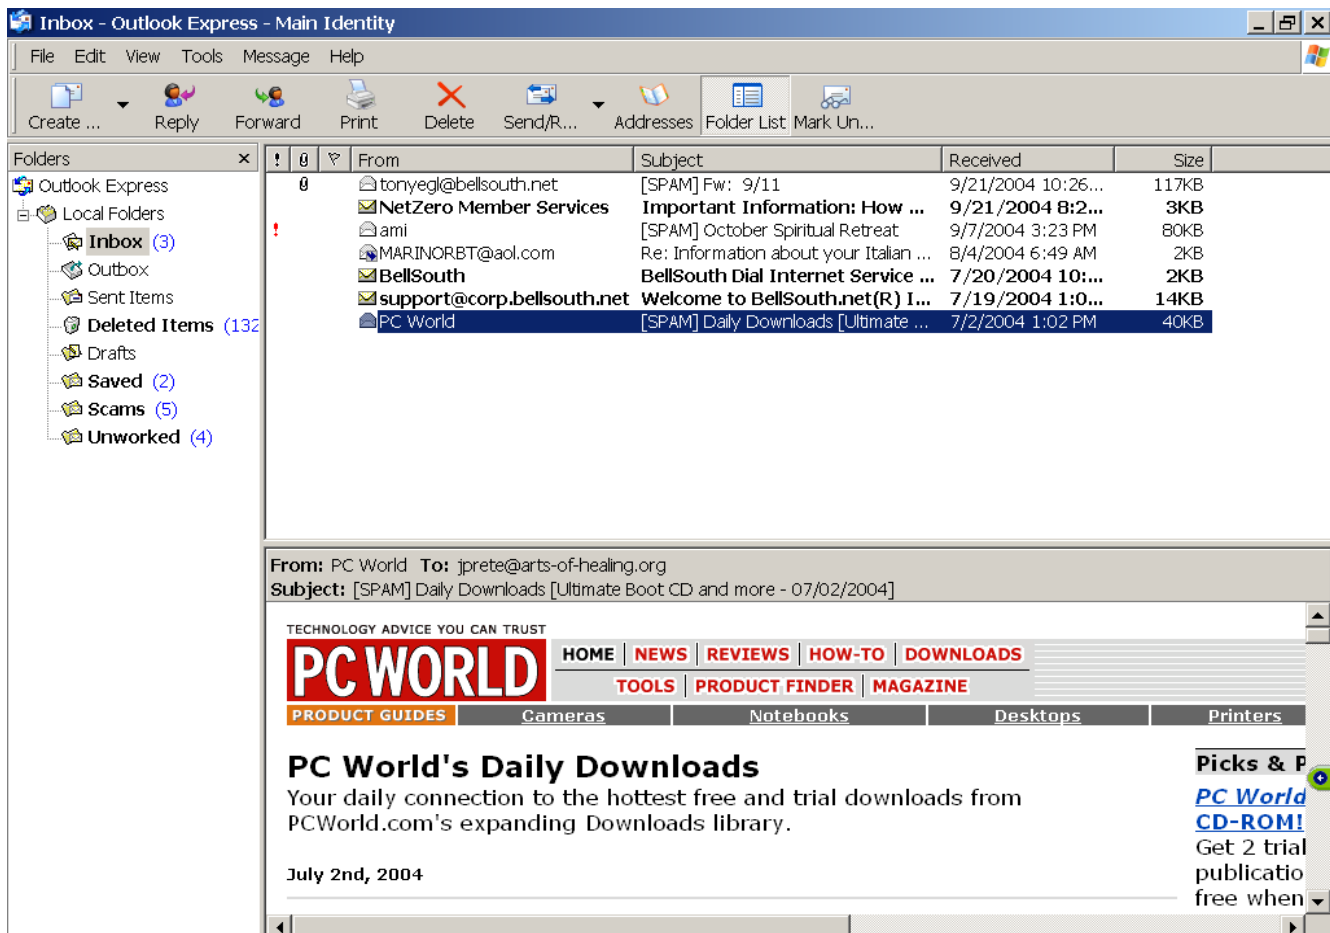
Inbox - Outlook Express - Main Identity

File Edit View Tools Message Help

Create ... Reply Forward Print Delete Send/R... Addresses Folder List Mark Un...

Folders ×

Outlook Express
Local Folders
Inbox (3)
Outbox
Sent Items
Deleted Items (132
Drafts
Saved (2)
Scams (5)
Unworked (4)

| ! | 0 | ▽ | From | Subject | Received | Size |
|---|---|---|---|---|---|---|
| | 0 | | tonyegl@bellsouth.net | [SPAM] Fw: 9/11 | 9/21/2004 10:26... | 117KB |
| | | | NetZero Member Services | Important Information: How ... | 9/21/2004 8:2... | 3KB |
| ! | | | ami | [SPAM] October Spiritual Retreat | 9/7/2004 3:23 PM | 80KB |
| | | | MARINORBT@aol.com | Re: Information about your Italian ... | 8/4/2004 6:49 AM | 2KB |
| | | | BellSouth | BellSouth Dial Internet Service ... | 7/20/2004 10:... | 2KB |
| | | | support@corp.bellsouth.net | Welcome to BellSouth.net(R) I... | 7/19/2004 1:0... | 14KB |
| | | | PC World | [SPAM] Daily Downloads [Ultimate ... | 7/2/2004 1:02 PM | 40KB |

From: PC World To: jprete@arts-of-healing.org
Subject: [SPAM] Daily Downloads [Ultimate Boot CD and more - 07/02/2004]

TECHNOLOGY ADVICE YOU CAN TRUST
PC WORLD
HOME | NEWS | REVIEWS | HOW-TO | DOWNLOADS
TOOLS | PRODUCT FINDER | MAGAZINE
PRODUCT GUIDES Cameras Notebooks Desktops Printers

PC World's Daily Downloads
Your daily connection to the hottest free and trial downloads from PCWorld.com's expanding Downloads library.

July 2nd, 2004

Picks & P
PC World
CD-ROM!
Get 2 trial
publicatio
free when